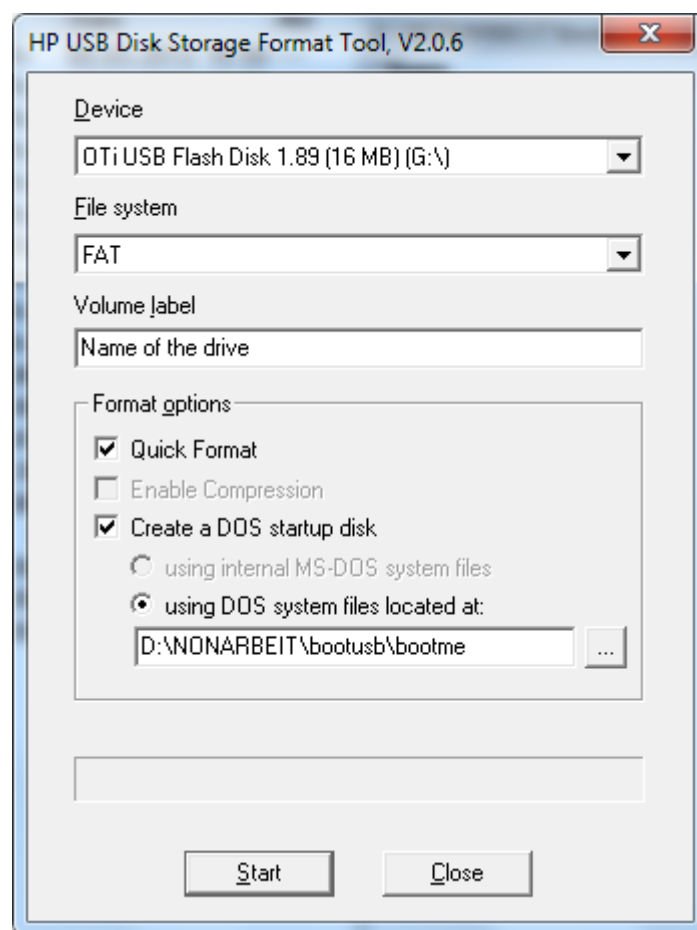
HP USB Disk Storage Format Tool, V2.0.6

Device

OTi USB Flash Disk 1.89 (16 MB) (G:\)

File system

FAT

Volume label

Name of the drive

Format options

Quick Format

Enable Compression

Create a DOS startup disk

using internal MS-DOS system files

using DOS system files located at:

D:\NONARBEIT\bootusb\bootme

...

Start

Close